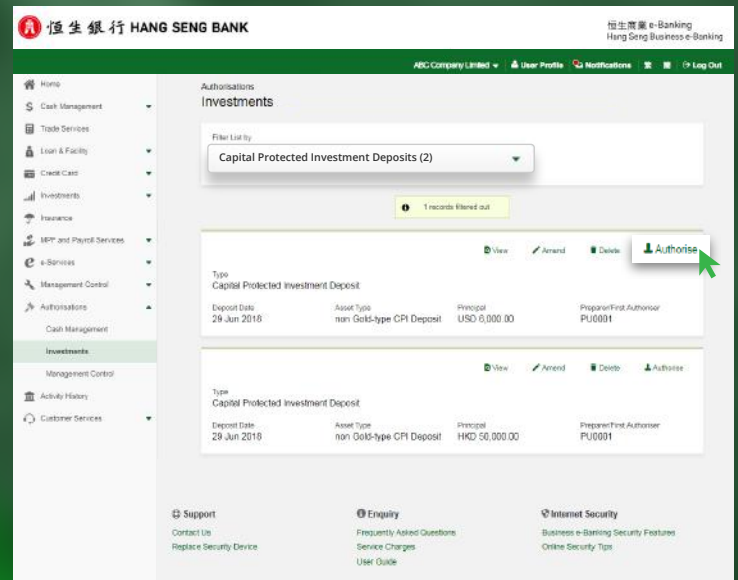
恒生銀行 HANG SENG BANK

恒生商業 e-Banking
Hang Seng Business e-Banking

ABC Company Limited ▾ | User Profile | Notifications | 繁 | 简 | Log Out

Home
Cash Management
Trade Services
Loan & Facility
Credit Card
Investments
Insurance
MPF and Payroll Services
e-Services
Management Control
Authorisations
Cash Management
Investments
Management Control
Activity History
Customer Services

Authorisations
Investments

Filter List by
Capital Protected Investment Deposits (2)

1 records filtered out

View | Amend | Delete | Authorise

Type
Capital Protected Investment Deposit

| Deposit Date | Asset Type | Principal | Preparer/First Authoriser |
|---|---|---|---|
| 29 Jun 2018 | non Gold-type CPI Deposit | USD 6,000.00 | PU0001 |

View | Amend | Delete | Authorise

Type
Capital Protected Investment Deposit

| Deposit Date | Asset Type | Principal | Preparer/First Authoriser |
|---|---|---|---|
| 29 Jun 2018 | non Gold-type CPI Deposit | HKD 50,000.00 | PU0001 |

Support
Contact Us
Replace Security Device

Enquiry
Frequently Asked Questions
Service Charges
User Guide

Internet Security
Business e-Banking Security Features
Online Security Tips